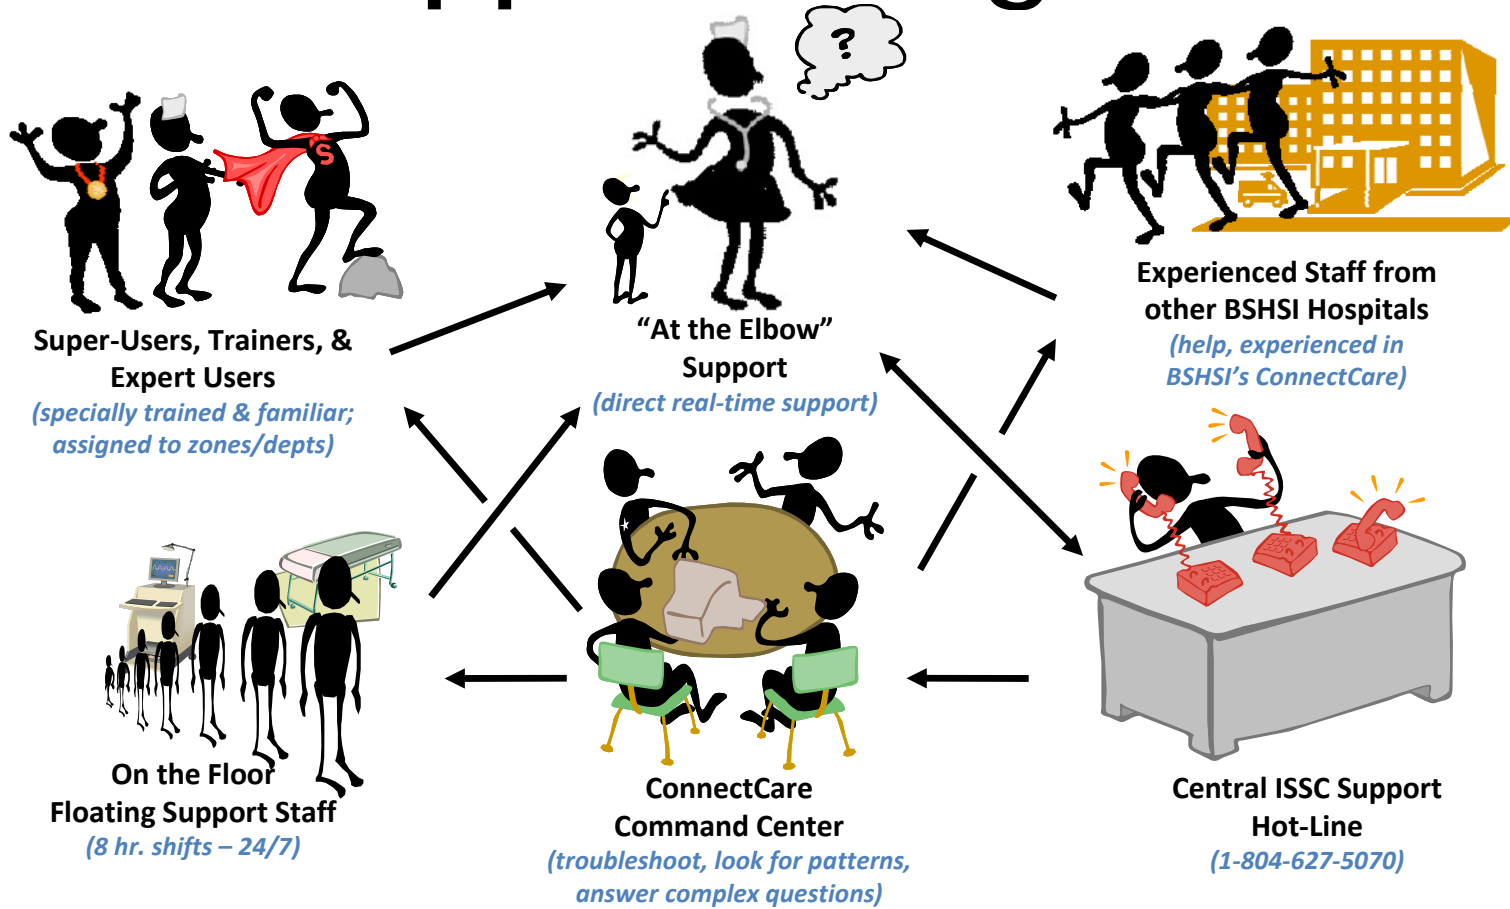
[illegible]

?

Super-Users, Trainers, & Expert Users
(specially trained & familiar; assigned to zones/depts)

S

"At the Elbow" Support
(direct real-time support)

Experienced Staff from other BSHSI Hospitals
(help, experienced in BSHSI's ConnectCare)

On the Floor Floating Support Staff
(8 hr. shifts – 24/7)

ConnectCare Command Center
(troubleshoot, look for patterns, answer complex questions)

Central ISSC Support Hot-Line
(1-804-627-5070)